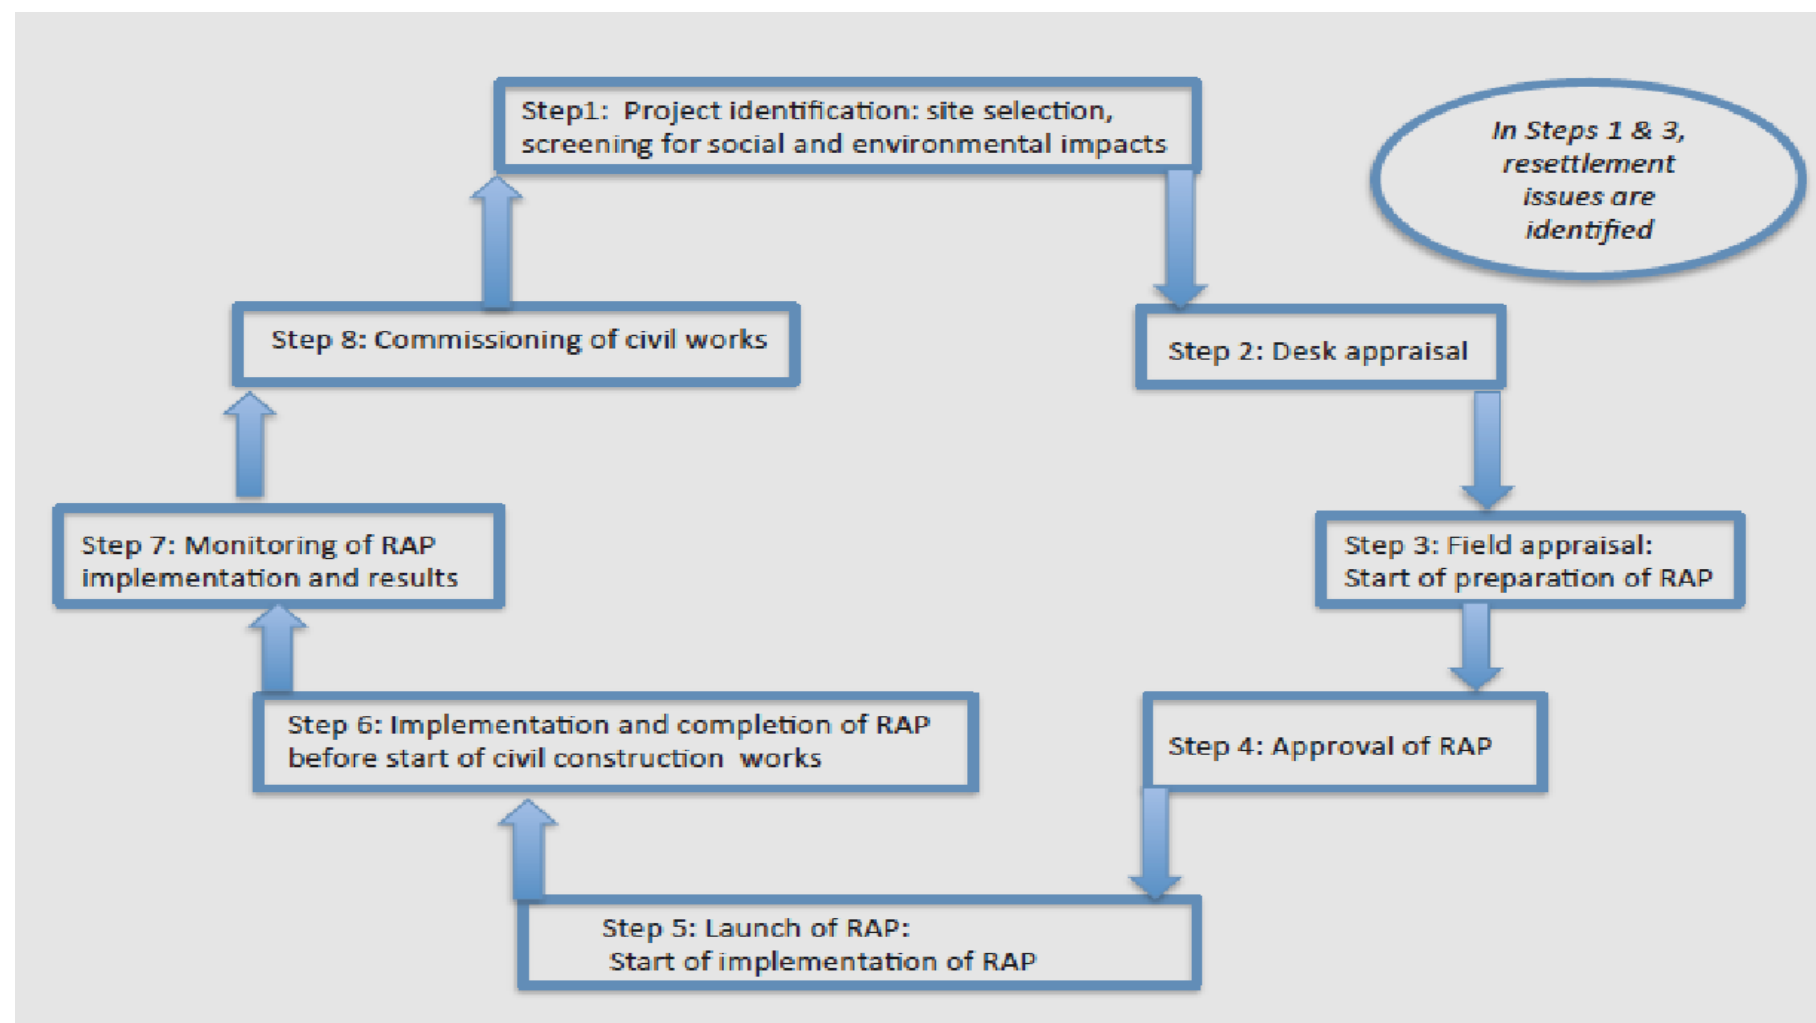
Step1: Project identification: site selection, screening for social and environmental impacts

In Steps 1 & 3, resettlement issues are identified

Step 2: Desk appraisal

Step 3: Field appraisal: Start of preparation of RAP

Step 4: Approval of RAP

Step 5: Launch of RAP: Start of implementation of RAP

Step 6: Implementation and completion of RAP before start of civil construction works

Step 7: Monitoring of RAP implementation and results

Step 8: Commissioning of civil works